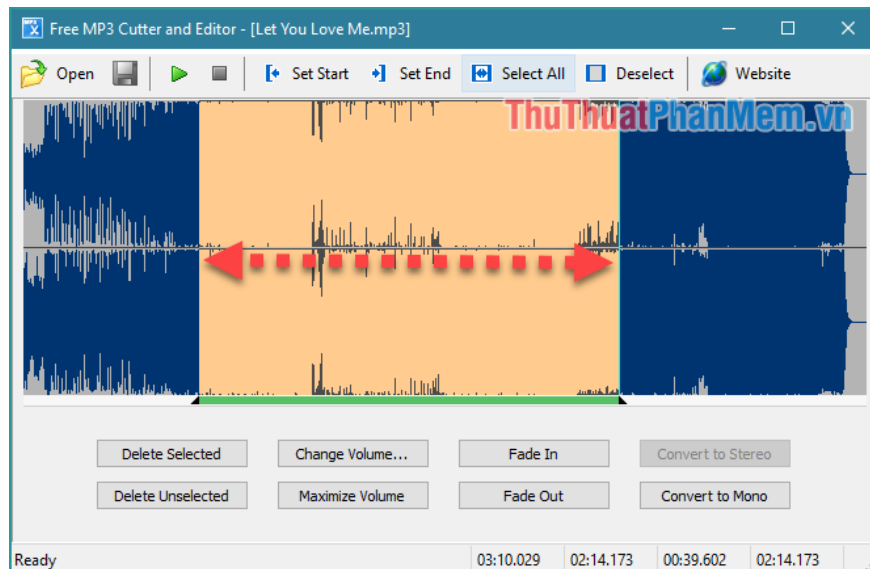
Free MP3 Cutter and Editor - [Let You Love Me.mp3]

Open Set Start Set End Select All Deselect Website

ThuThuatPhanMem.vn

Delete Selected
Change Volume...
Fade In
Convert to Stereo
Delete Unselected
Maximize Volume
Fade Out
Convert to Mono

Ready 03:10.029 02:14.173 00:39.602 02:14.173